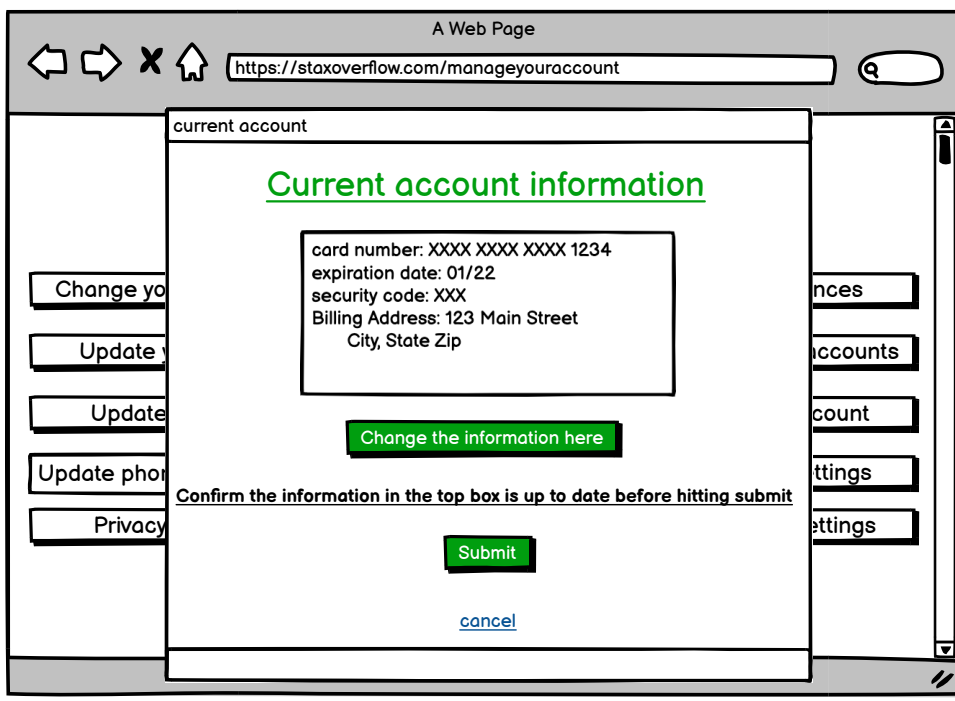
A Web Page

https://staxoverflow.com/manageyouraccount

current account

Current account information

card number: XXXX XXXX XXXX 1234
expiration date: 01/22
security code: XXX
Billing Address: 123 Main Street
City, State Zip

Change the information here

Confirm the information in the top box is up to date before hitting submit

Submit

cancel

Change yo
Update
Update
Update phon
Privacy

nces
ccounts
count
ttings
ttings